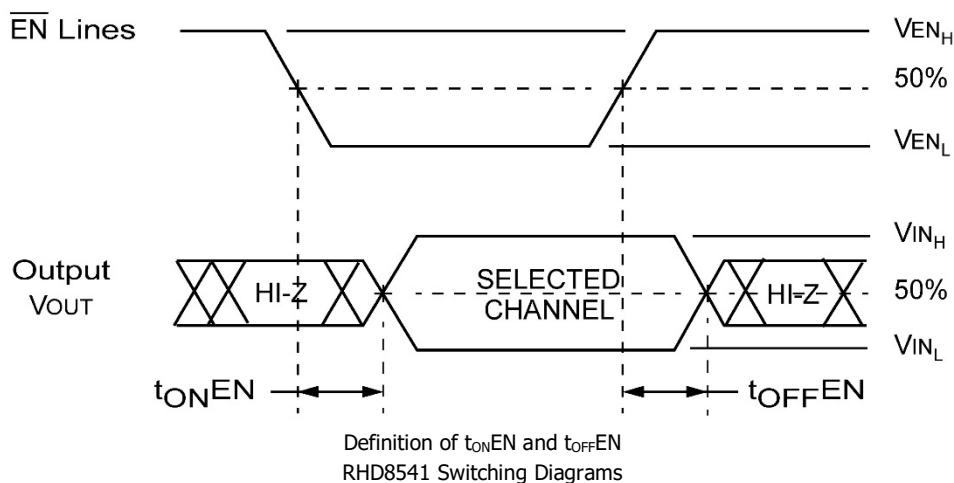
$\overline{EN}$ Lines

$VEN_H$

50%

$VEN_L$

Output VOUT

HI-Z

SELECTED CHANNEL

HI-Z

$VIN_H$

50%

$VIN_L$

$t_{ON}EN$

$t_{OFF}EN$

Definition of $t_{ON}EN$ and $t_{OFF}EN$
RHD8541 Switching Diagrams